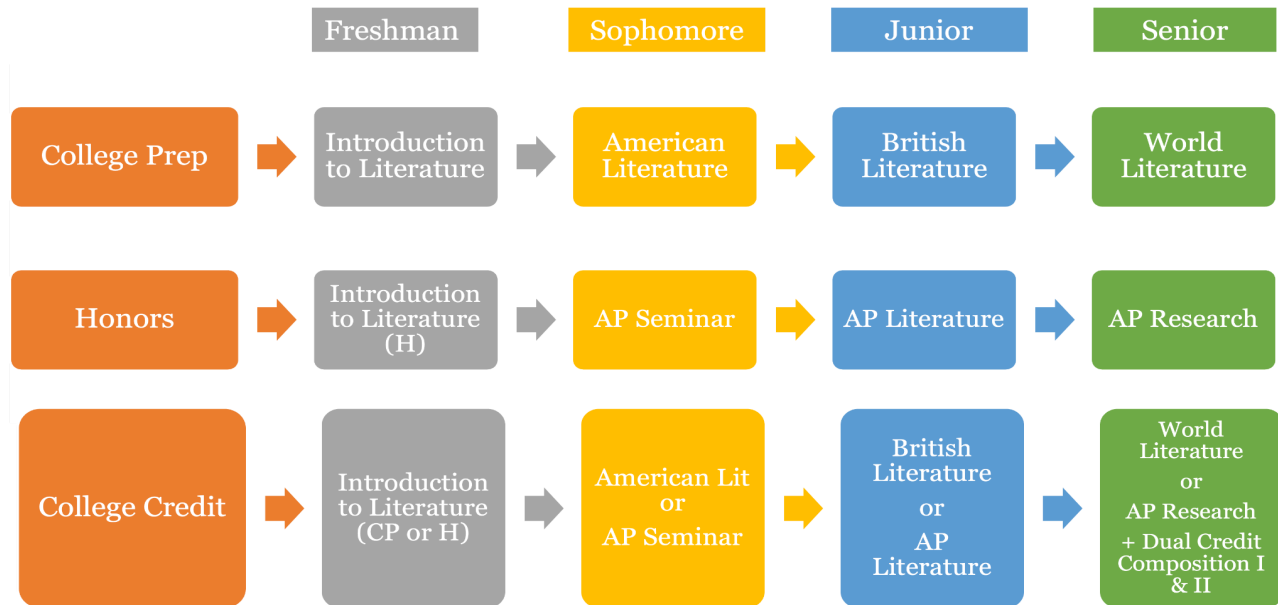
| | Freshman | Sophomore | Junior | Senior |
|---|---|---|---|---|
| College Prep | Introduction to Literature | American Literature | British Literature | World Literature |
| Honors | Introduction to Literature (H) | AP Seminar | AP Literature | AP Research |
| College Credit | Introduction to Literature (CP or H) | American Lit or AP Seminar | British Literature or AP Literature | World Literature or AP Research + Dual Credit Composition I & II |